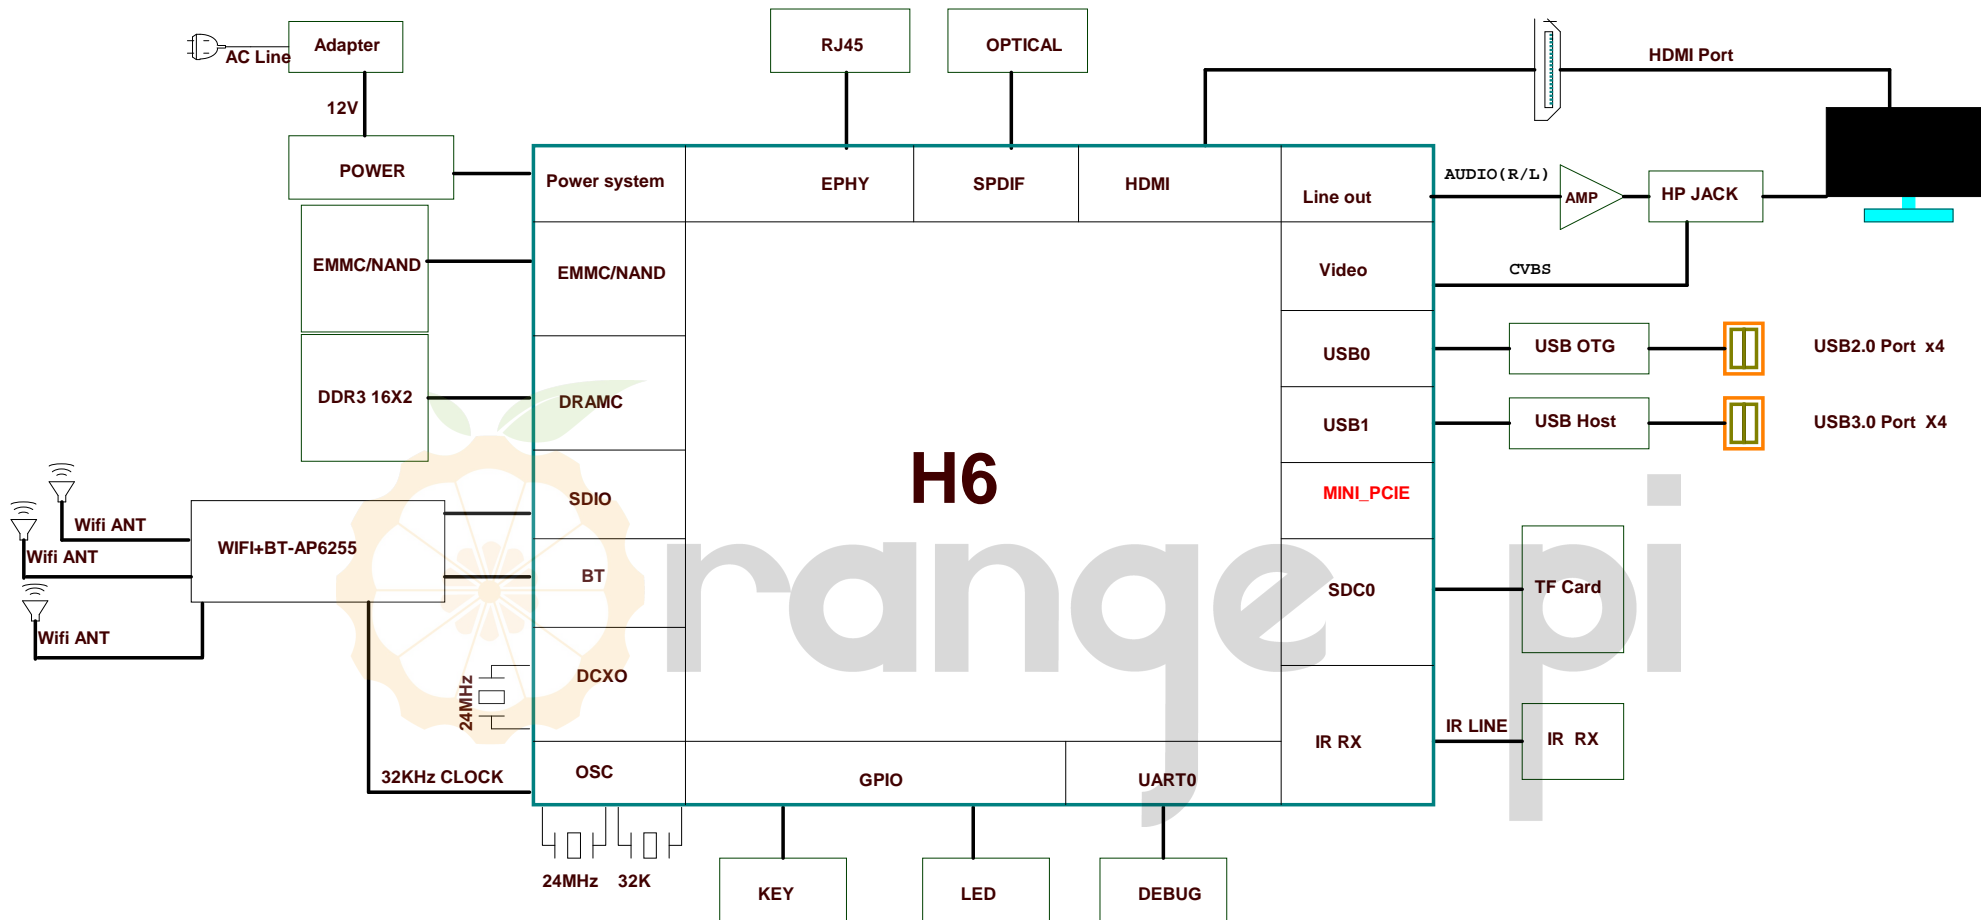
AC Line
Adapter
12V
POWER
EMMC/NAND
DDR3 16X2
RJ45
OPTICAL
HDMI Port
Power system
EPHY
SPDIF
HDMI
Line out
AUDIO(R/L)
AMP
HP JACK
EMMC/NAND
Video
CVBS
USB0
USB OTG
USB2.0 Port x4
DRAMC
USB1
USB Host
USB3.0 Port X4
H6
MINI_PCIE
Wifi ANT
Wifi ANT
Wifi ANT
WIFI+BT-AP6255
SDIO
BT
SDC0
TF Card
DCXO
24MHz
IR RX
IR LINE
IR RX
32KHz CLOCK
OSC
GPIO
UART0
24MHz
32K
KEY
LED
DEBUG
range pi